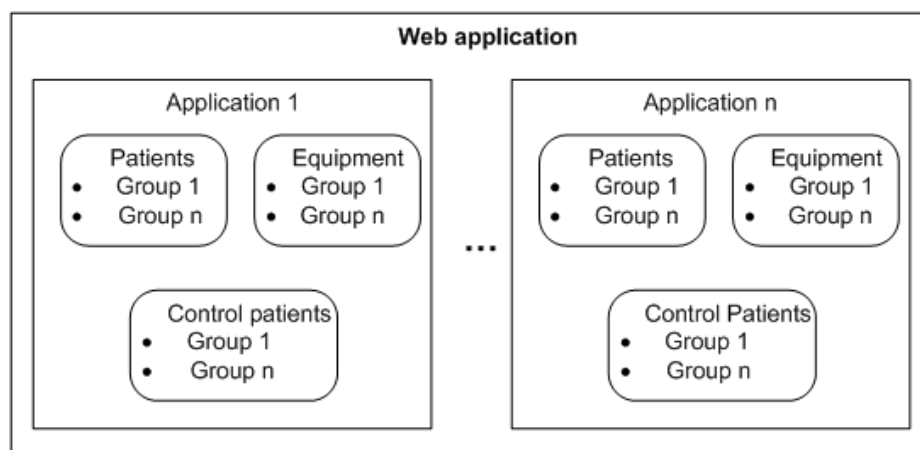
Web application

Application 1

Patients
- Group 1
- Group n

Equipment
- Group 1
- Group n

Control patients
- Group 1
- Group n

...

Application n

Patients
- Group 1
- Group n

Equipment
- Group 1
- Group n

Control Patients
- Group 1
- Group n